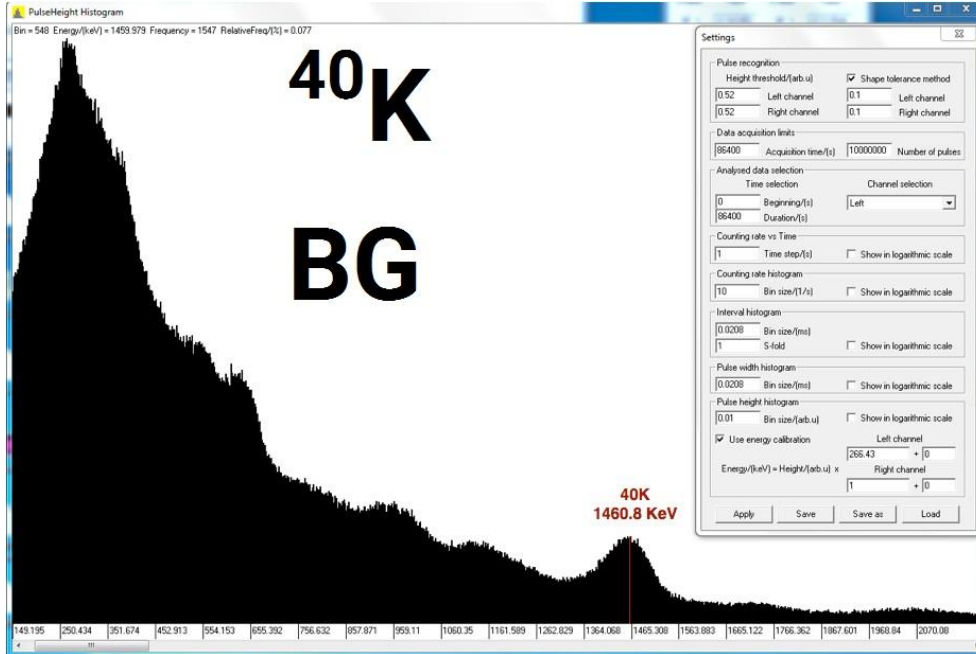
PulseHeight Histogram

Bin = 548 Energy/(keV) = 1459.979 Frequency = 1547 RelativeFreq/(%) = 0.077

$^{40}$K

BG

40K
1460.8 KeV

149.195 250.434 351.674 452.913 554.153 655.392 756.632 857.871 959.11 1060.35 1161.589 1262.829 1364.068 1465.308 1563.883 1665.122 1766.362 1867.601 1968.84 2070.08

Settings

Pulse recognition
Height threshold/(arb.u)
Shape tolerance method
0.52 Left channel
0.1 Left channel
0.52 Right channel
0.1 Right channel

Data acquisition limits
86400 Acquisition time/(s)
10000000 Number of pulses

Analysed data selection
Time selection
Channel selection
0 Beginning/(s)
Left
86400 Duration/(s)

Counting rate vs Time
1 Time step/(s)
Show in logarithmic scale

Counting rate histogram
10 Bin size/(1/s)
Show in logarithmic scale

Interval histogram
0.0208 Bin size/(ms)
1 S-fold
Show in logarithmic scale

Pulse width histogram
0.0208 Bin size/(ms)
Show in logarithmic scale

Pulse height histogram
0.01 Bin size/(arb.u)
Show in logarithmic scale
Use energy calibration
Left channel
266.43 + 0
Energy/(keV) = Height/(arb.u) x
Right channel
1 + 0

Apply Save Save as Load